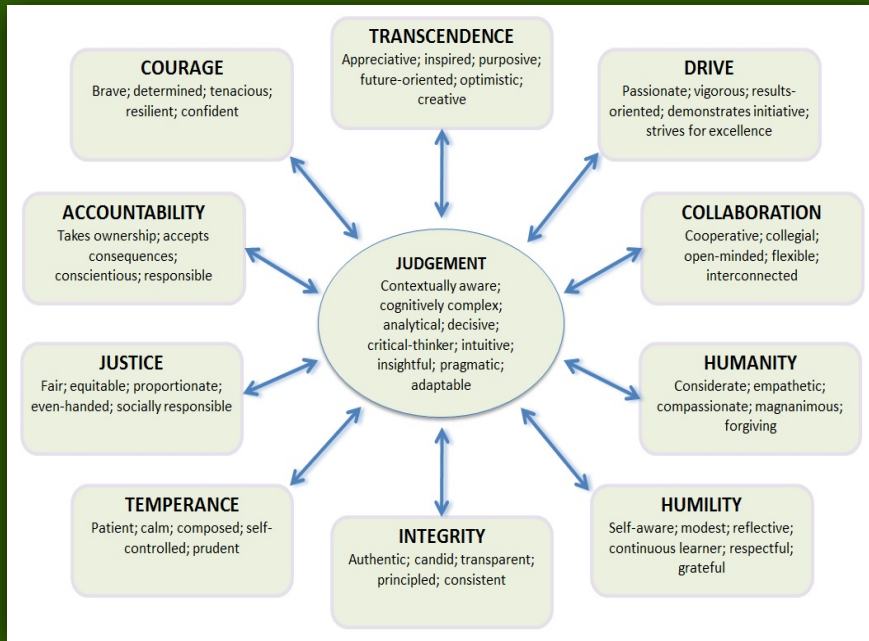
TRANSCENDENCE
Appreciative; inspired; purposive; future-oriented; optimistic; creative

COURAGE
Brave; determined; tenacious; resilient; confident

DRIVE
Passionate; vigorous; results-oriented; demonstrates initiative; strives for excellence

ACCOUNTABILITY
Takes ownership; accepts consequences; conscientious; responsible

COLLABORATION
Cooperative; collegial; open-minded; flexible; interconnected

JUDGEMENT
Contextually aware; cognitively complex; analytical; decisive; critical-thinker; intuitive; insightful; pragmatic; adaptable

JUSTICE
Fair; equitable; proportionate; even-handed; socially responsible

HUMANITY
Considerate; empathetic; compassionate; magnanimous; forgiving

TEMPERANCE
Patient; calm; composed; self-controlled; prudent

INTEGRITY
Authentic; candid; transparent; principled; consistent

HUMILITY
Self-aware; modest; reflective; continuous learner; respectful; grateful